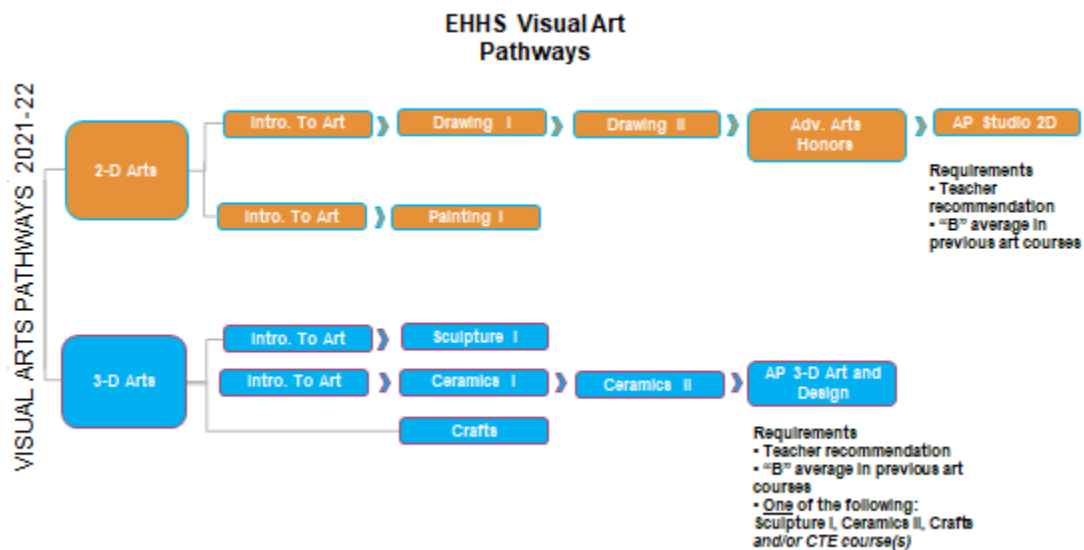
EHHS Visual Art Pathways

VISUAL ARTS PATHWAYS 2021-22

2-D Arts

Intro. To Art
Drawing I
Drawing II
Adv. Arts Honors
AP Studio 2D

Requirements
• Teacher recommendation
• "B" average in previous art courses

Intro. To Art
Painting I

3-D Arts

Intro. To Art
Sculpture I

Intro. To Art
Ceramics I
Ceramics II
AP 3-D Art and Design

Crafts

Requirements
• Teacher recommendation
• "B" average in previous art courses
• One of the following: Sculpture I, Ceramics II, Crafts and/or CTE course(s)